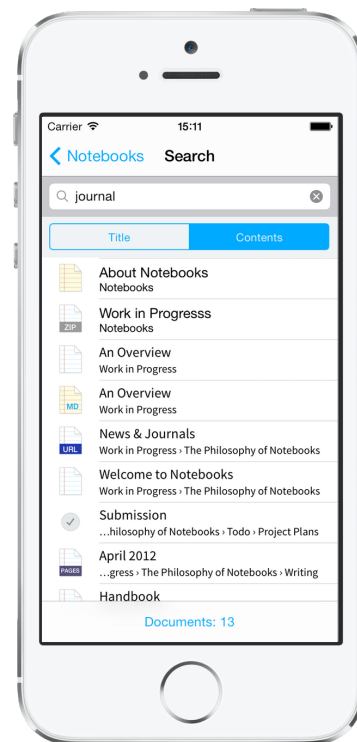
Carrier 15:11

Notebooks Search

journal

Title Contents

About Notebooks
Notebooks

ZIP
Work in Progresss
Notebooks

An Overview
Work in Progress

MD
An Overview
Work in Progress

URL
News & Journals
Work in Progress › The Philosophy of Notebooks

Welcome to Notebooks
Work in Progress › The Philosophy of Notebooks

Submission
…hilosophy of Notebooks › Todo › Project Plans

PAGES
April 2012
…gress › The Philosophy of Notebooks › Writing

Handbook

Documents: 13